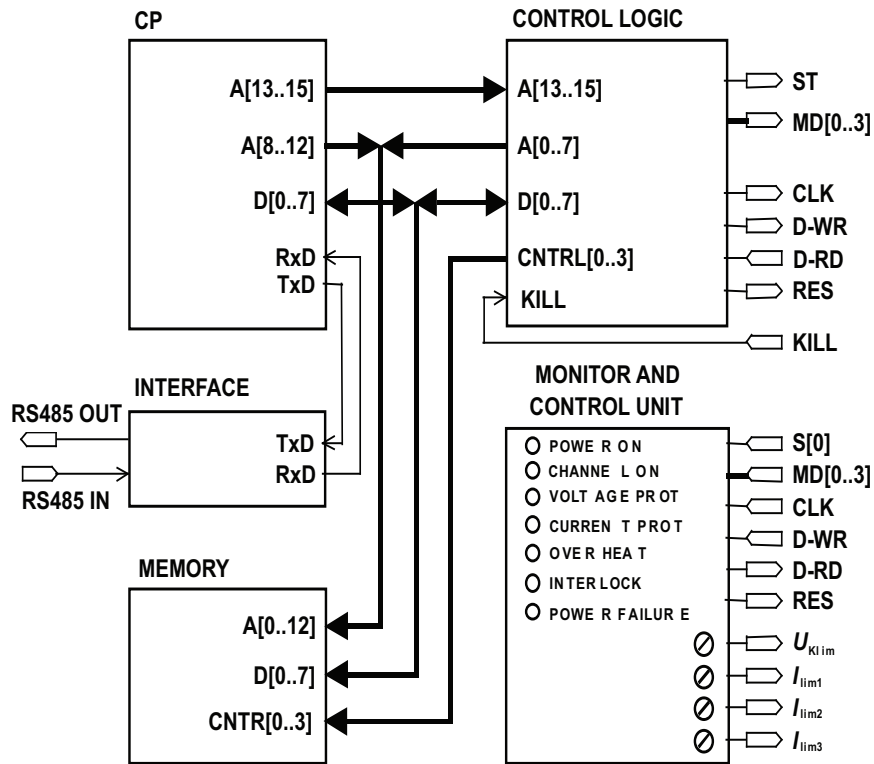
CP

A[13..15]

A[8..12]

D[0..7]

RxD

TxD

CONTROL LOGIC

A[13..15]

A[0..7]

D[0..7]

CNTRL[0..3]

KILL

ST

MD[0..3]

CLK

D-WR

D-RD

RES

KILL

INTERFACE

RS485 OUT

RS485 IN

TxD

RxD

MONITOR AND CONTROL UNIT

POWE R ON

CHANNE L ON

VOLT AGE PROT

CURREN T PROT

OVE R HEA T

INTER LOCK

POWE R FAILUR E

S[0]

MD[0..3]

CLK

D-WR

D-RD

RES

$U_{Klim}$

$I_{lim1}$

$I_{lim2}$

$I_{lim3}$

MEMORY

A[0..12]

D[0..7]

CNTR[0..3]